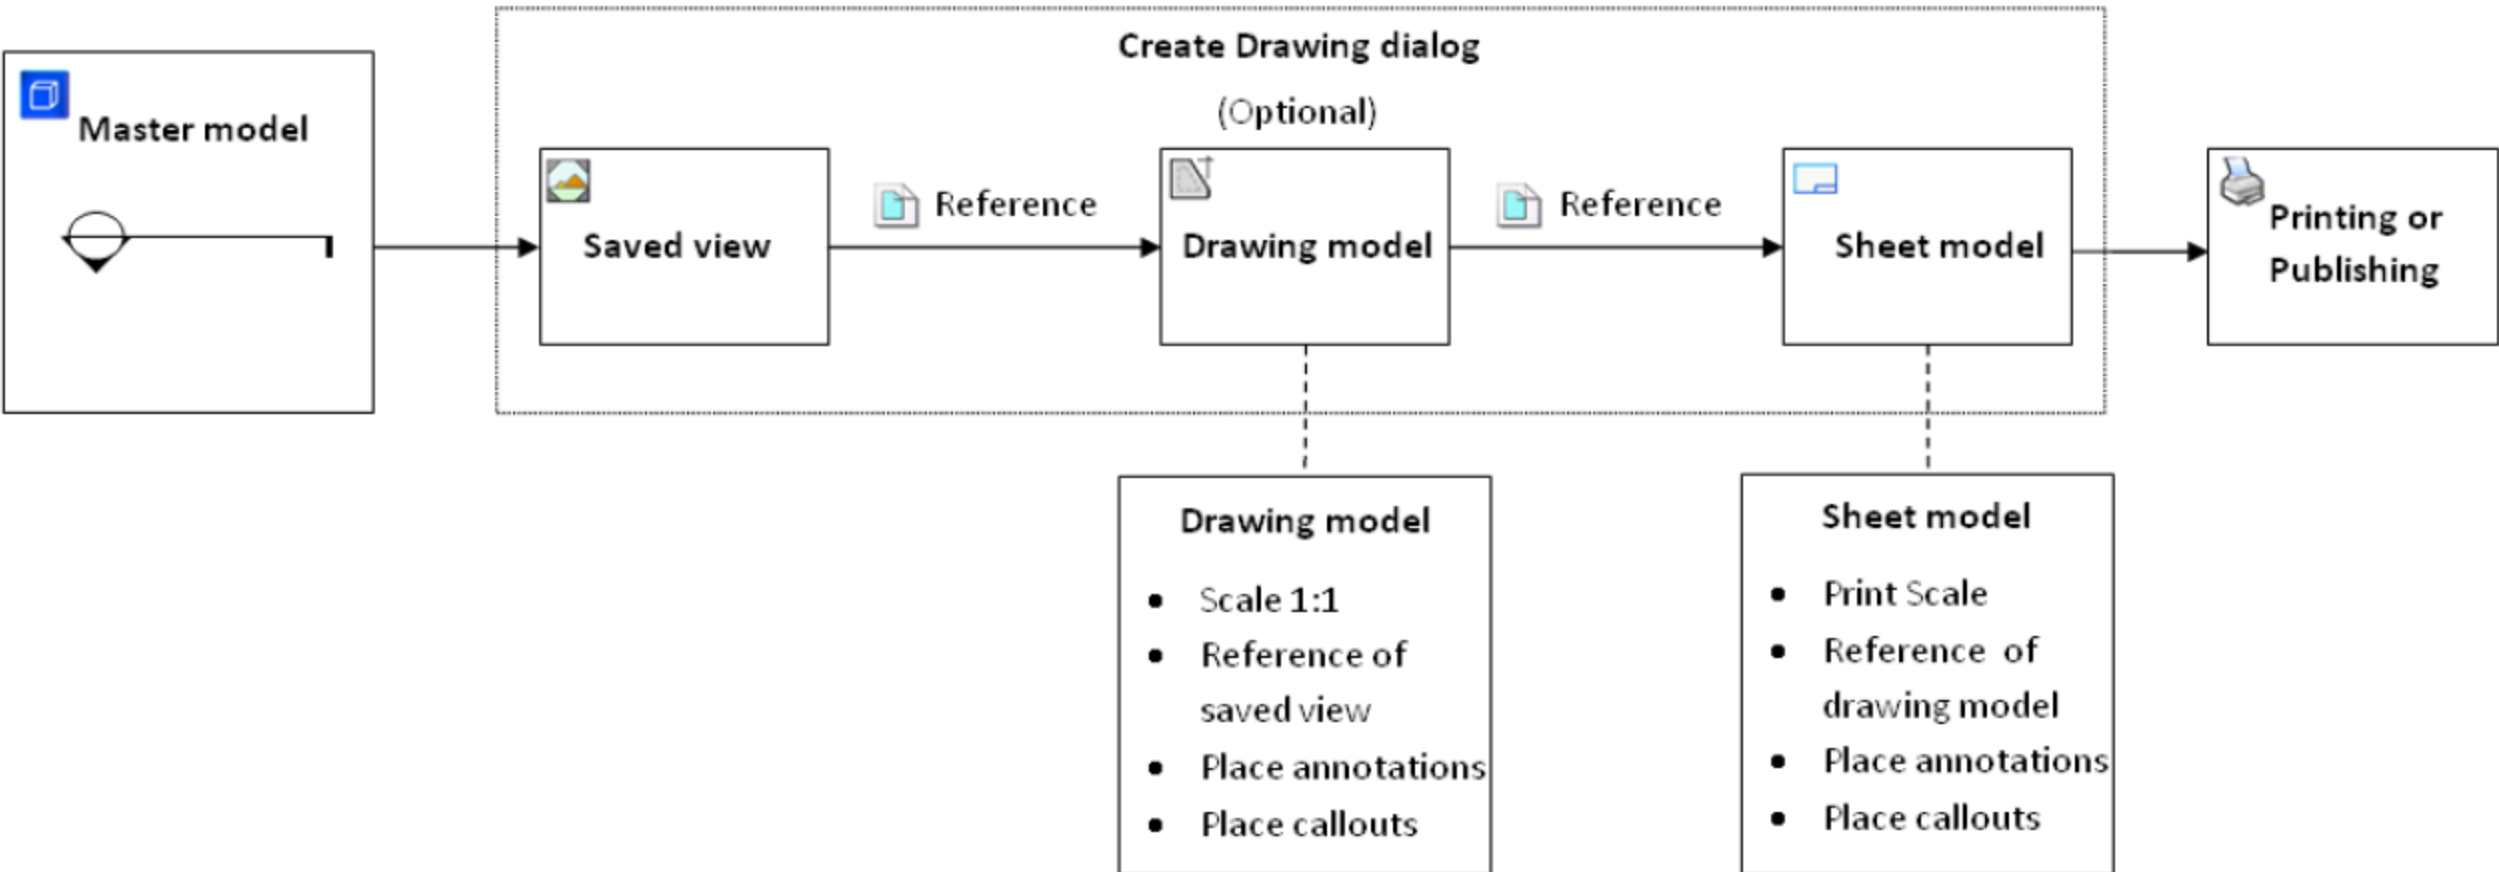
Master model

Create Drawing dialog

(Optional)

Saved view

Reference

Drawing model

Reference

Sheet model

Printing or Publishing

Drawing model

- Scale 1:1
- Reference of saved view
- Place annotations
- Place callouts

Sheet model

- Print Scale
- Reference of drawing model
- Place annotations
- Place callouts